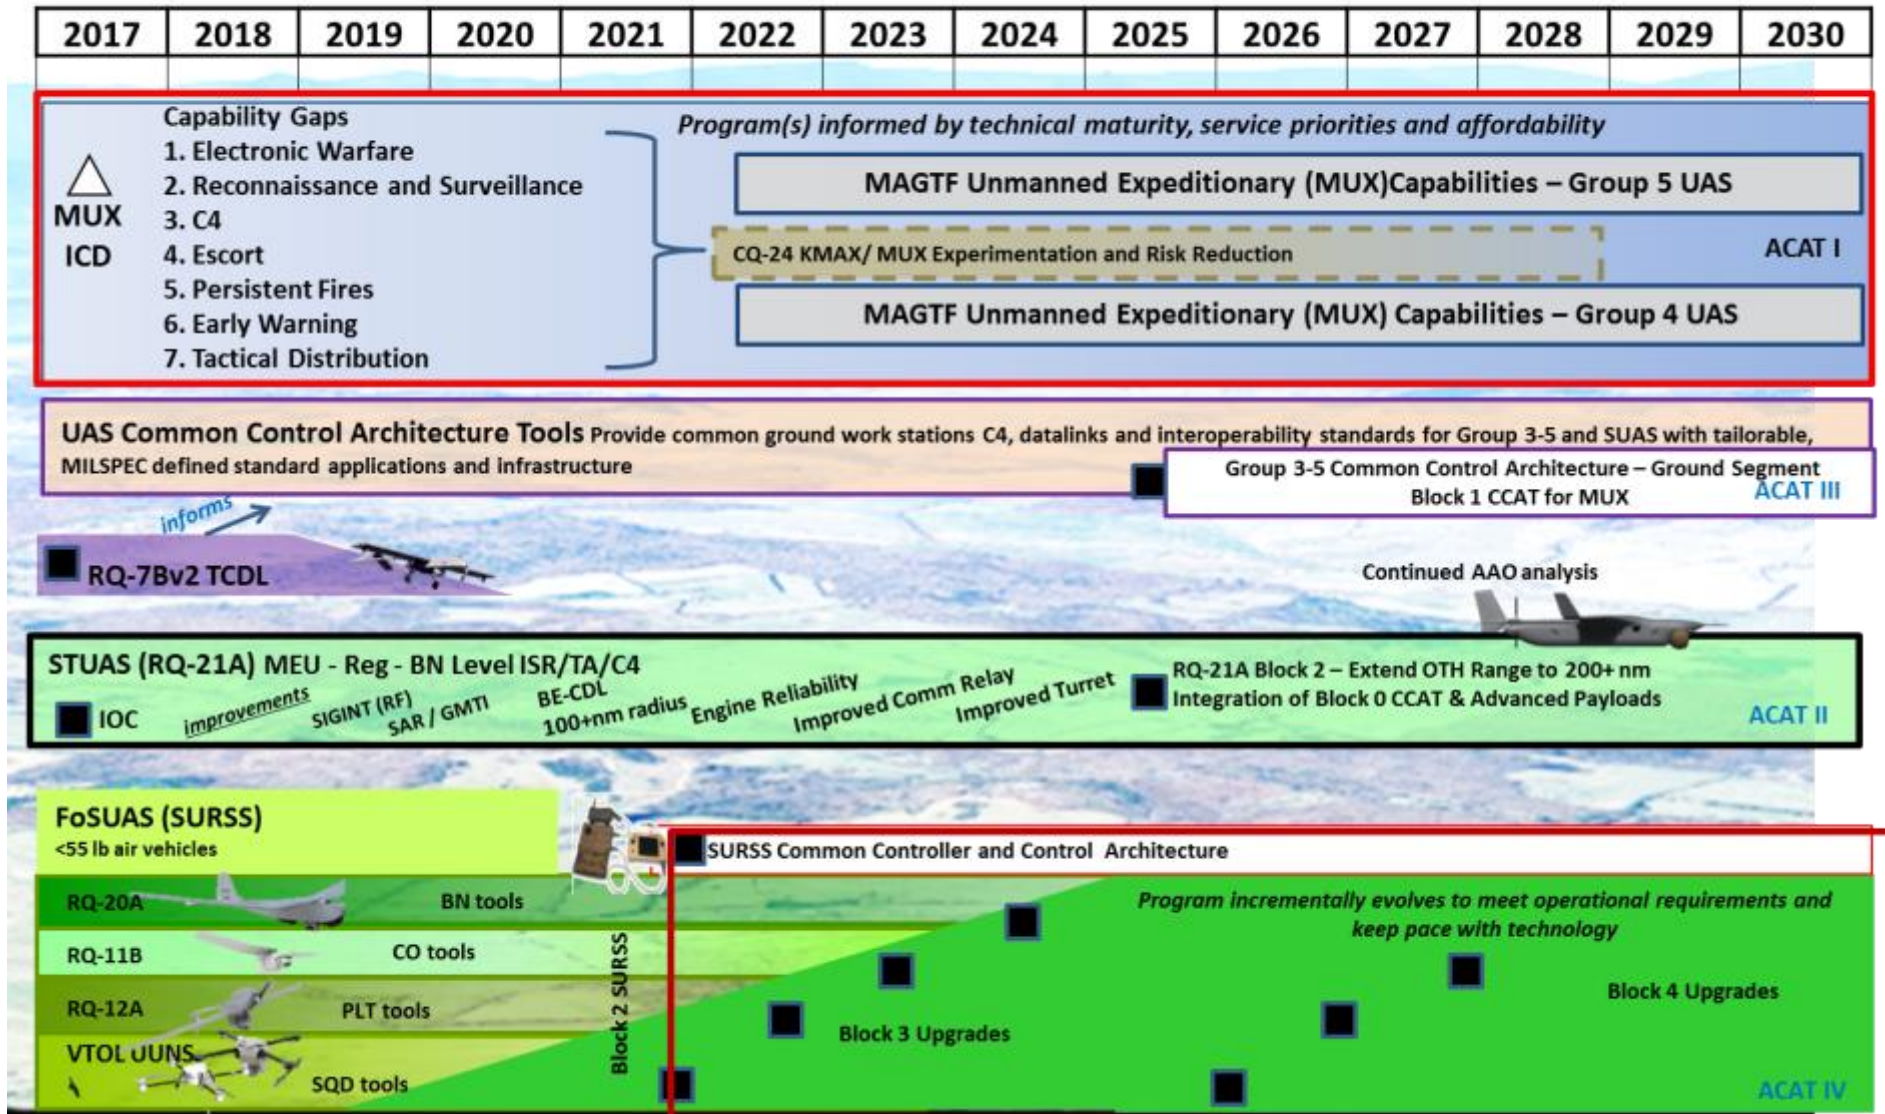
| 2017 | 2018 | 2019 | 2020 | 2021 | 2022 | 2023 | 2024 | 2025 | 2026 | 2027 | 2028 | 2029 | 2030 |
|---|---|---|---|---|---|---|---|---|---|---|---|---|---|

MUX ICD

Capability Gaps
1. Electronic Warfare
2. Reconnaissance and Surveillance
3. C4
4. Escort
5. Persistent Fires
6. Early Warning
7. Tactical Distribution

Program(s) informed by technical maturity, service priorities and affordability

MAGTF Unmanned Expeditionary (MUX)Capabilities – Group 5 UAS

CQ-24 KMAX/ MUX Experimentation and Risk Reduction

ACAT I

MAGTF Unmanned Expeditionary (MUX) Capabilities – Group 4 UAS

UAS Common Control Architecture Tools Provide common ground work stations C4, datalinks and interoperability standards for Group 3-5 and SUAS with tailorable, MILSPEC defined standard applications and infrastructure

Group 3-5 Common Control Architecture – Ground Segment Block 1 CCAT for MUX

ACAT III

informs

RQ-7Bv2 TCDL

Continued AAO analysis

STUAS (RQ-21A) MEU - Reg - BN Level ISR/TA/C4

IOC improvements SIGINT (RF) SAR / GMTI BE-CDL 100+nm radius Engine Reliability Improved Comm Relay Improved Turret

RQ-21A Block 2 – Extend OTH Range to 200+ nm
Integration of Block 0 CCAT & Advanced Payloads

ACAT II

FoSUAS (SURSS)
<55 lb air vehicles

SURSS Common Controller and Control Architecture

RQ-20A BN tools
RQ-11B CO tools
RQ-12A PLT tools
VTOL UUNS SQD tools

Block 2 SURSS

Program incrementally evolves to meet operational requirements and keep pace with technology

Block 4 Upgrades

Block 3 Upgrades

ACAT IV